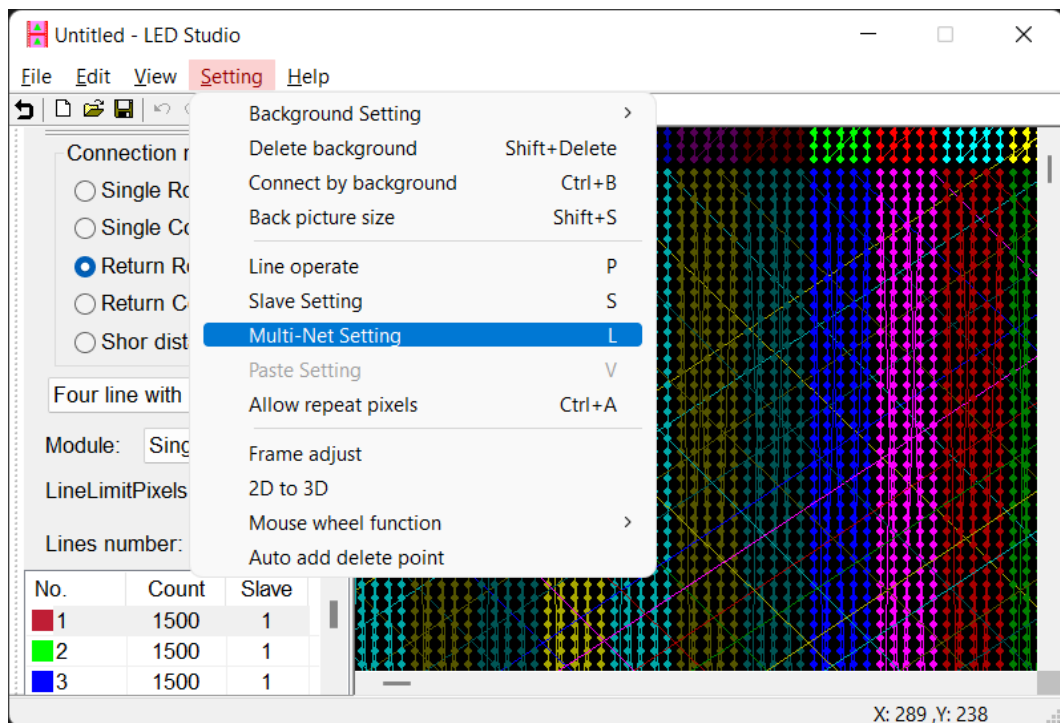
Untitled - LED Studio

File Edit View Setting Help

Background Setting
Delete background Shift+Delete
Connect by background Ctrl+B
Back picture size Shift+S
Line operate P
Slave Setting S
Multi-Net Setting L
Paste Setting V
Allow repeat pixels Ctrl+A
Frame adjust
2D to 3D
Mouse wheel function
Auto add delete point

Connection m
Single Ro
Single Co
Return Ro
Return C
Shor dist

Four line with

Module: Sing

LineLimitPixels

Lines number:

| No. | Count | Slave |
|---|---|---|
| 1 | 1500 | 1 |
| 2 | 1500 | 1 |
| 3 | 1500 | 1 |

X: 289 ,Y: 238